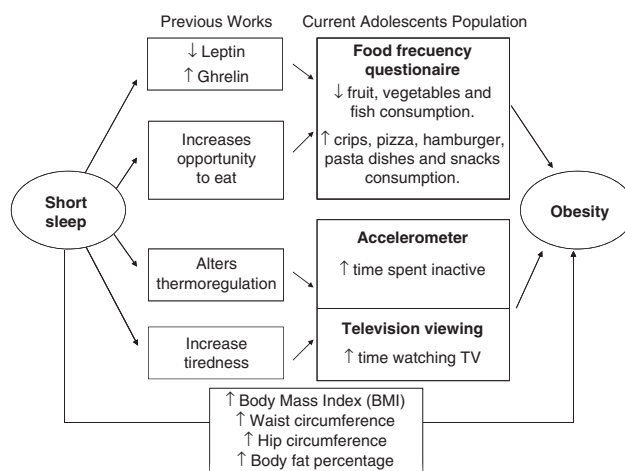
Previous Works

Current Adolescents Population

↓ Leptin
↑ Ghrelin

Increases opportunity to eat

Alters thermoregulation

Increase tiredness

Short sleep

Food frecuency questionaire
↓ fruit, vegetables and fish consumption.
↑ crips, pizza, hamburger, pasta dishes and snacks consumption.

Accelerometer
↑ time spent inactive

Television viewing
↑ time watching TV

Obesity

↑ Body Mass Index (BMI)
↑ Waist circumference
↑ Hip circumference
↑ Body fat percentage